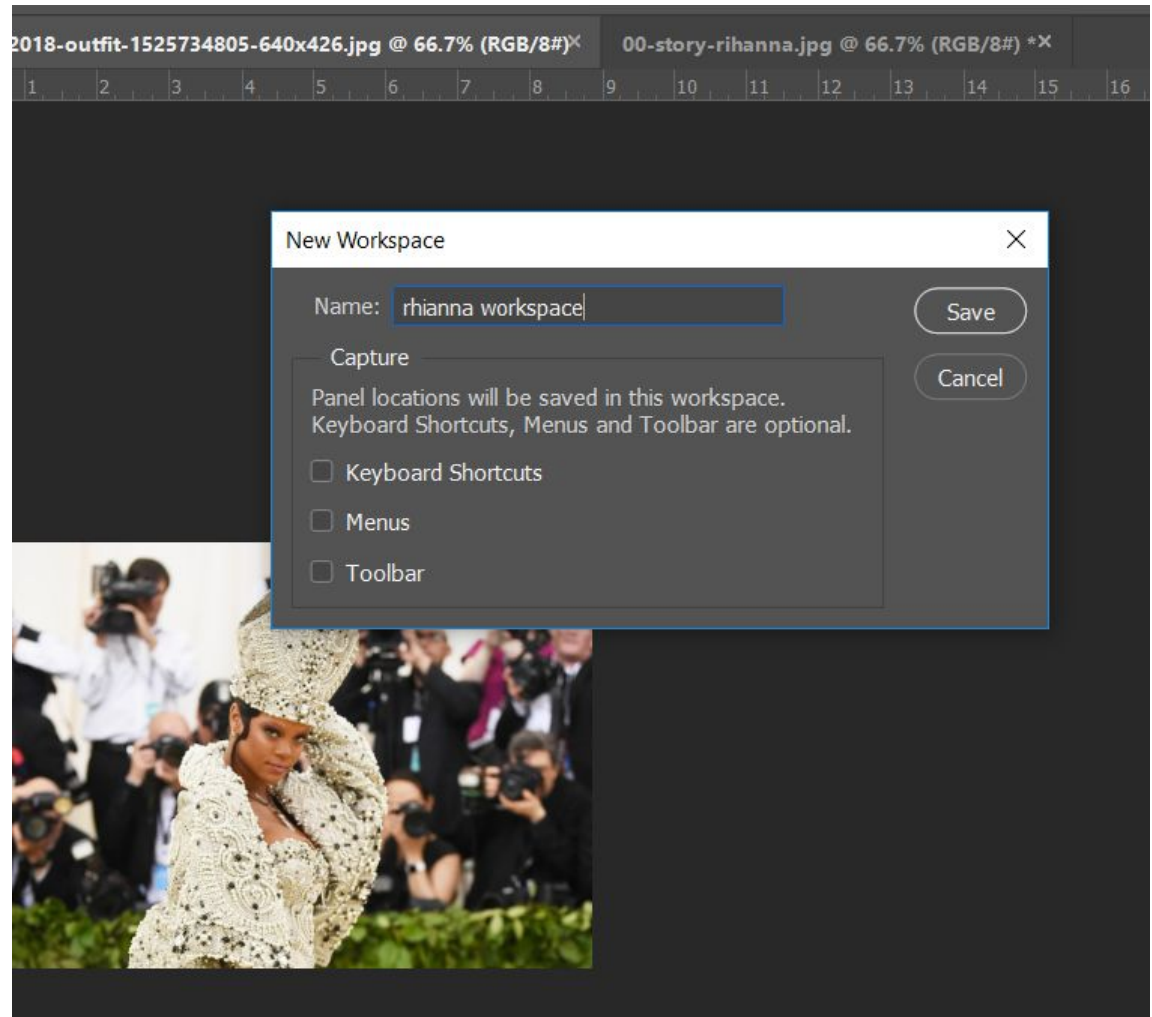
2018-outfit-1525734805-640x426.jpg @ 66.7% (RGB/8#) ×
00-story-rihanna.jpg @ 66.7% (RGB/8#) * ×

1 2 3 4 5 6 7 8 9 10 11 12 13 14 15 16

New Workspace

Name: rhianna workspace

Save

Cancel

Capture

Panel locations will be saved in this workspace. Keyboard Shortcuts, Menus and Toolbar are optional.

Keyboard Shortcuts

Menus

Toolbar